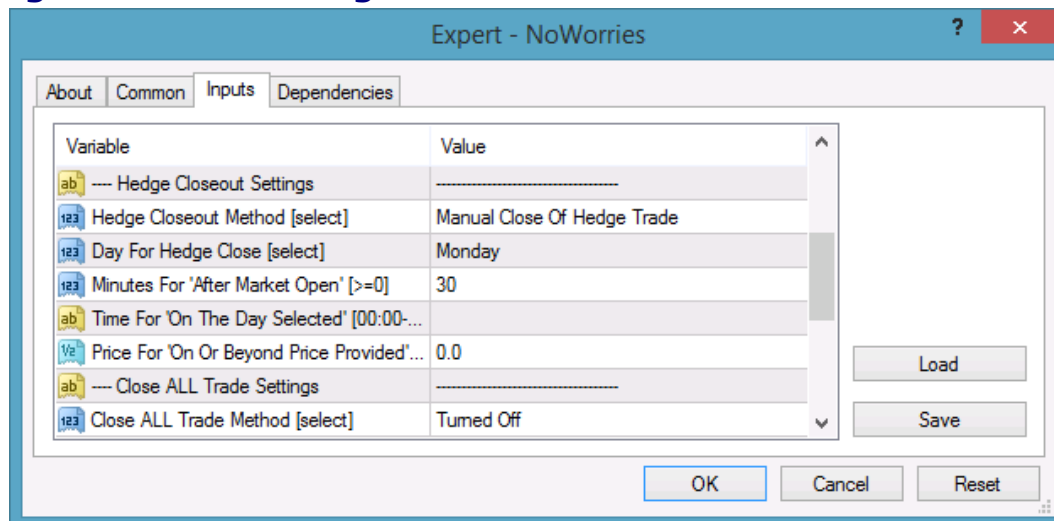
Expert - NoWorries

?

About | Common | Inputs | Dependencies

| Variable | Value |
|---|---|
| ---- Hedge Closeout Settings | ----------------------------------- |
| Hedge Closeout Method [select] | Manual Close Of Hedge Trade |
| Day For Hedge Close [select] | Monday |
| Minutes For 'After Market Open' [>=0] | 30 |
| Time For 'On The Day Selected' [00:00-... | |
| Price For 'On Or Beyond Price Provided'... | 0.0 |
| ---- Close ALL Trade Settings | ----------------------------------- |
| Close ALL Trade Method [select] | Turned Off |

Load

Save

OK | Cancel | Reset